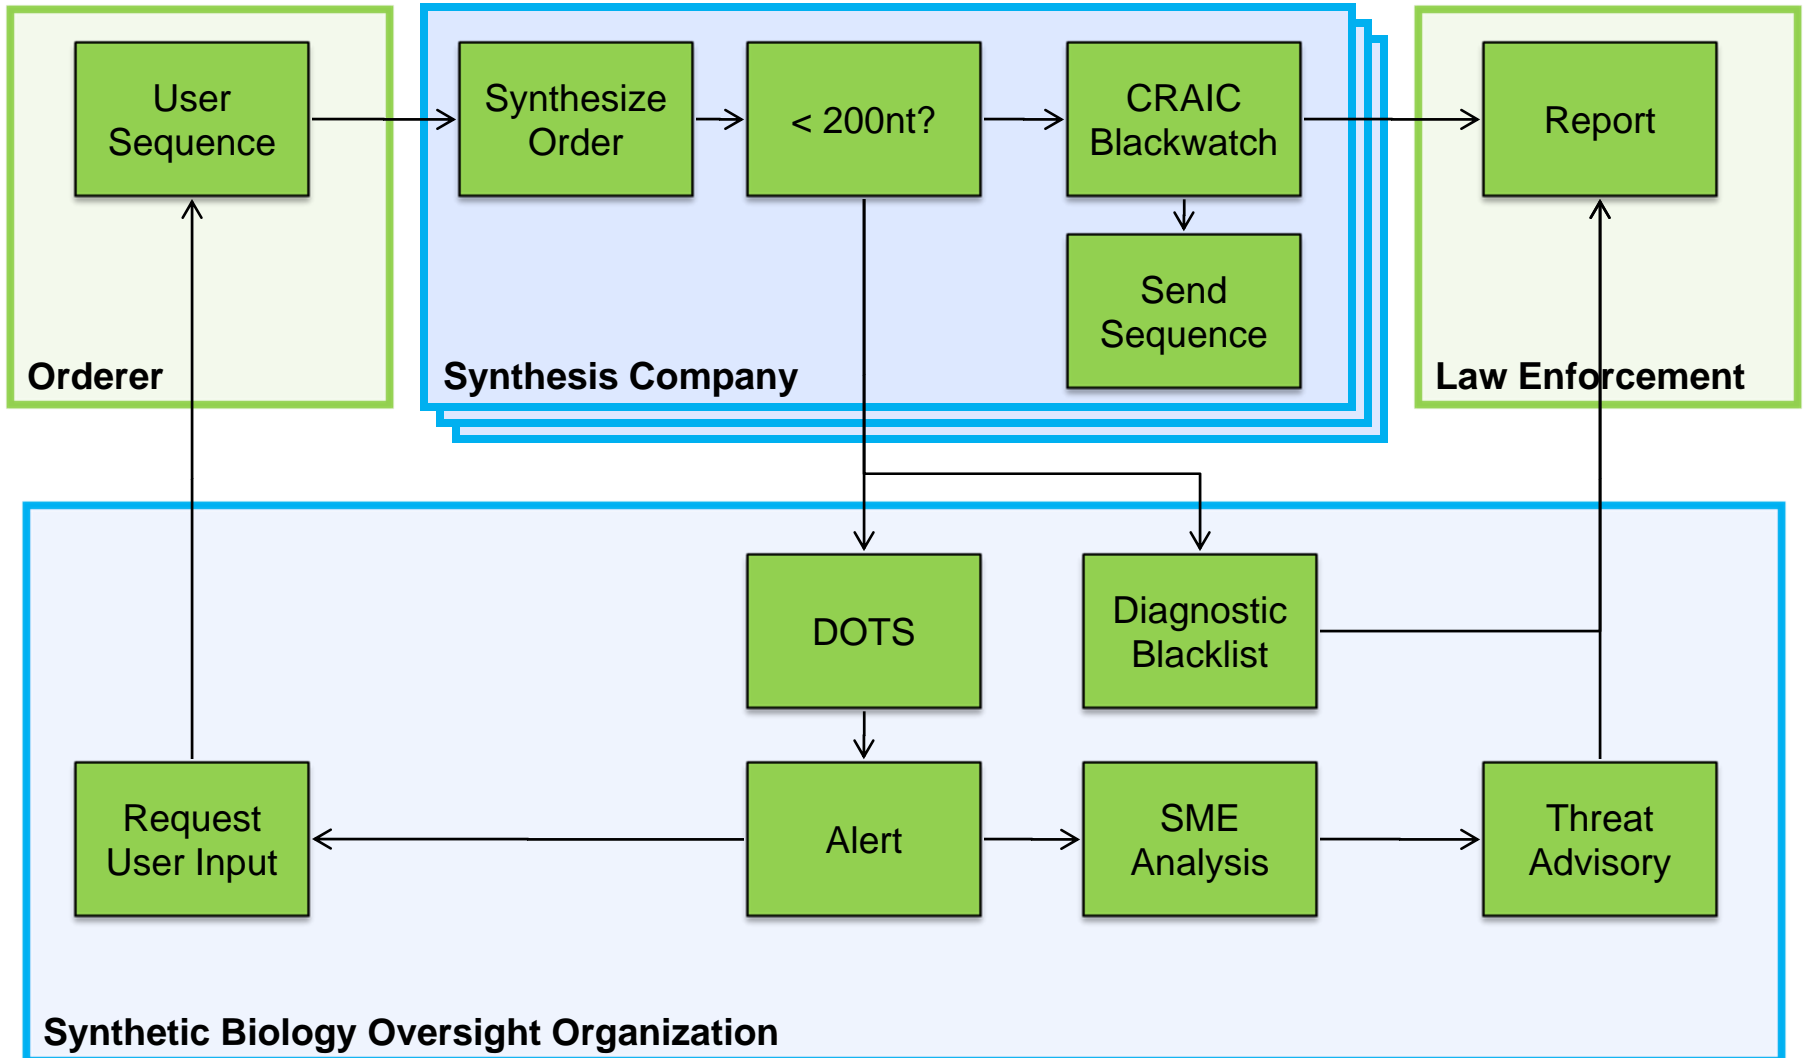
User Sequence

Orderer

Synthesize Order

< 200nt?

CRAIC Blackwatch

Send Sequence

Synthesis Company

Report

Law Enforcement

DOTS

Diagnostic Blacklist

Request User Input

Alert

SME Analysis

Threat Advisory

Synthetic Biology Oversight Organization